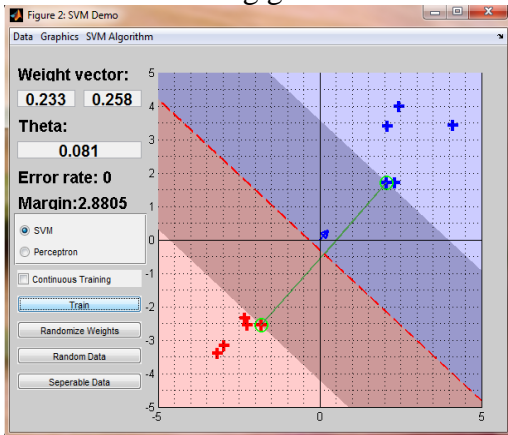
Figure 2: SVM Demo

Data Graphics SVM Algorithm

Weight vector:
0.233 0.258
Theta:
0.081
Error rate: 0
Margin:2.8805

SVM
Perceptron

Continuous Training

Train
Randomize Weights
Random Data
Seperable Data

5
4
3
2
1
0
-1
-2
-3
-4
-5
-5
0
5